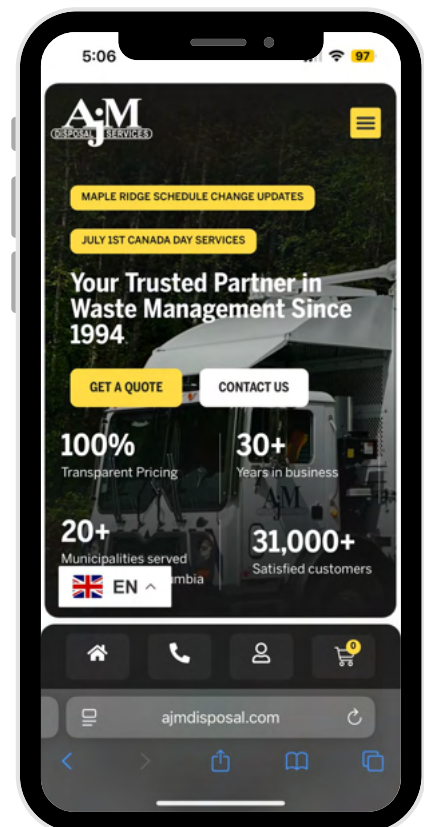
5:06

97

AJM
DISPOSAL SERVICES

MAPLE RIDGE SCHEDULE CHANGE UPDATES

JULY 1ST CANADA DAY SERVICES

Your Trusted Partner in Waste Management Since 1994

GET A QUOTE

CONTACT US

100%
Transparent Pricing

30+
Years in business

20+
Municipalities served
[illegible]mbia

31,000+
Satisfied customers

EN

0

ajmdisposal.com